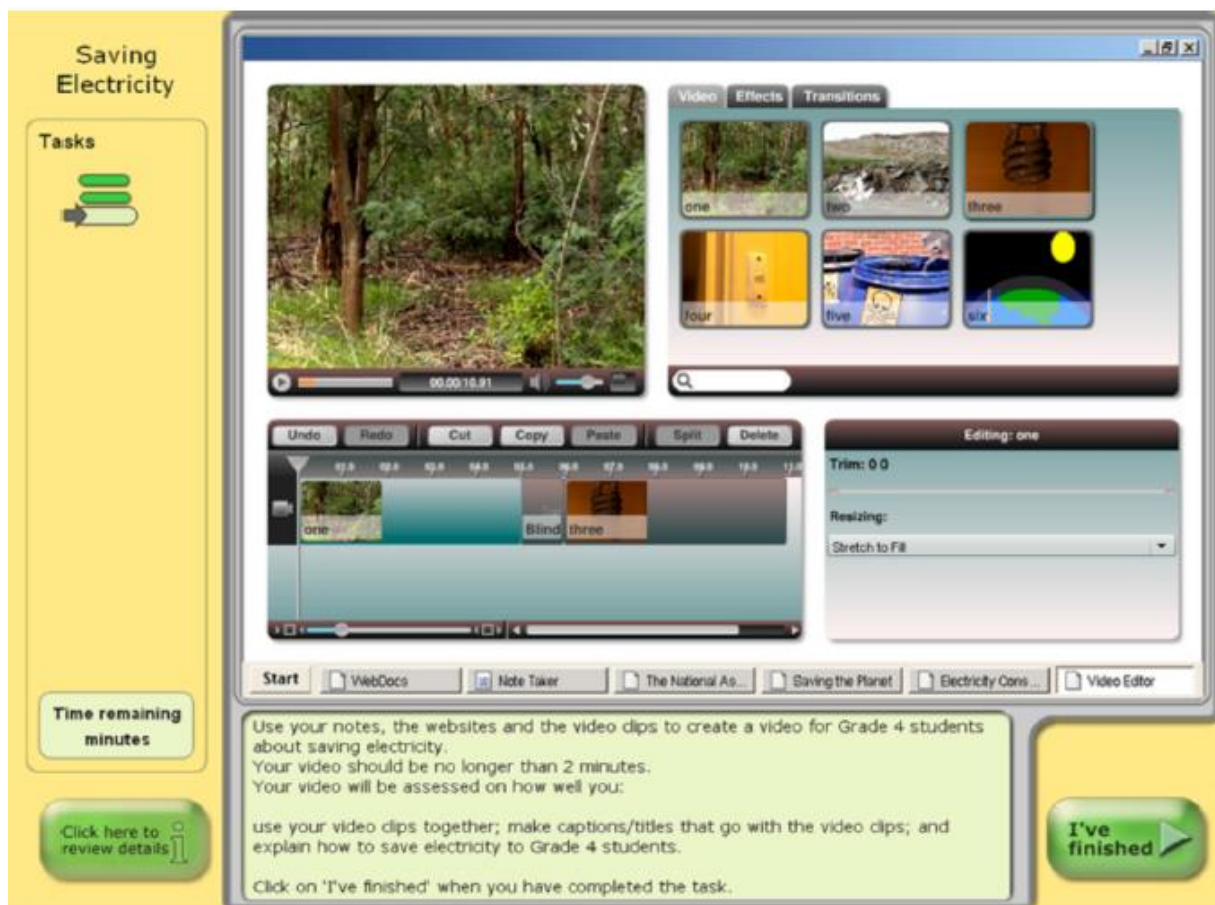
Saving Electricity

Tasks

Time remaining minutes

Click here to review details

Video Effects Transitions

one two three four five six

00:00:10.91

Undo Redo Cut Copy Paste Split Delete

one Blind three

Editing: one

Trim: 0 0

Resizing:

Stretch to Fill

Start WebDocs Note Taker The National As... Saving the Planet Electricity Cons... Video Editor

Use your notes, the websites and the video clips to create a video for Grade 4 students about saving electricity.
Your video should be no longer than 2 minutes.
Your video will be assessed on how well you:

use your video clips together; make captions/titles that go with the video clips; and explain how to save electricity to Grade 4 students.

Click on 'I've finished' when you have completed the task.

I've finished